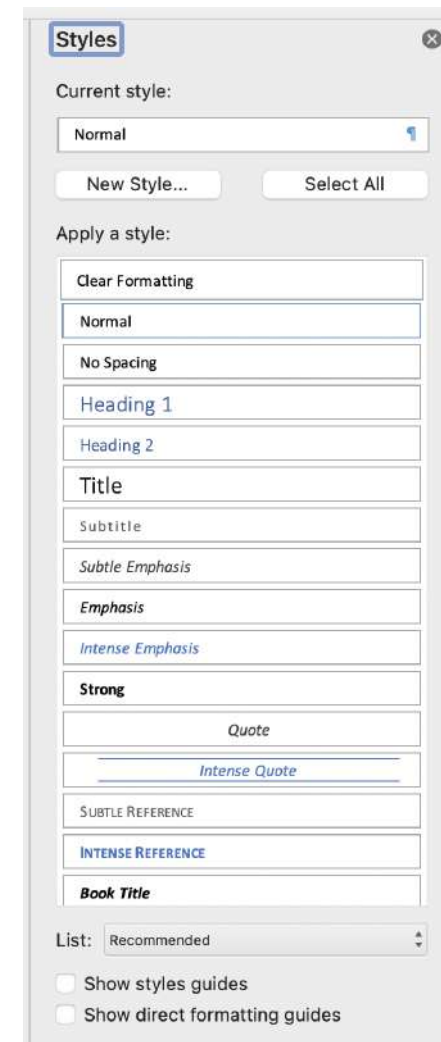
Styles

Current style:

Normal ¶

New Style... Select All

Apply a style:

Clear Formatting

Normal

No Spacing

Heading 1

Heading 2

Title

Subtitle

Subtle Emphasis

Emphasis

Intense Emphasis

Strong

Quote

Intense Quote

SUBTLE REFERENCE

INTENSE REFERENCE

Book Title

List: Recommended

Show styles guides

Show direct formatting guides